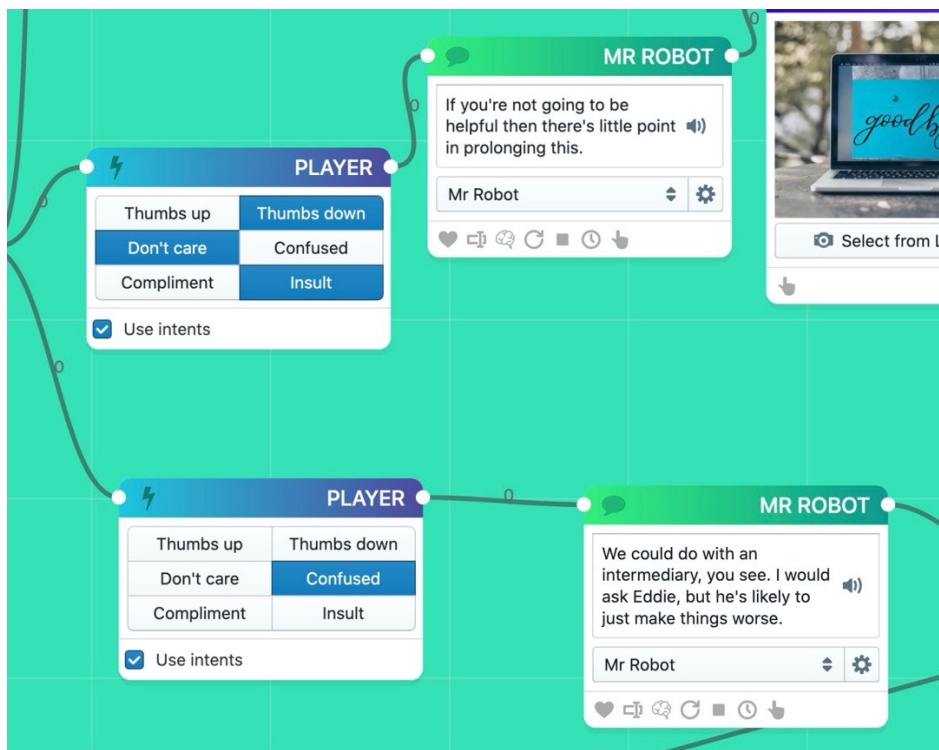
MR ROBOT

If you're not going to be helpful then there's little point in prolonging this.

Mr Robot

good b

Select from L

PLAYER

| Thumbs up | Thumbs down |
|---|---|
| Don't care | Confused |
| Compliment | Insult |

Use intents

0

0

0

0

PLAYER

| Thumbs up | Thumbs down |
|---|---|
| Don't care | Confused |
| Compliment | Insult |

Use intents

0

MR ROBOT

We could do with an intermediary, you see. I would ask Eddie, but he's likely to just make things worse.

Mr Robot